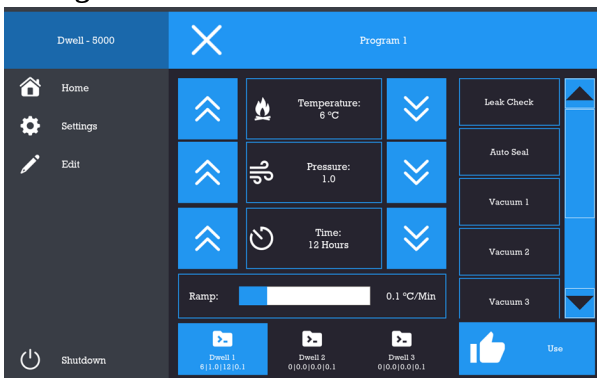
Dwell - 5000

Program 1

Home

Settings

Edit

Shutdown

Temperature:
6 °C

Pressure:
1.0

Time:
12 Hours

Ramp:

0.1 °C/Min

Leak Check

Auto Seal

Vacuum 1

Vacuum 2

Vacuum 3

Dwell 1
6|1.0|12|0.1

Dwell 2
0|0.0|0.0|0.1

Dwell 3
0|0.0|0.0|0.1

Use